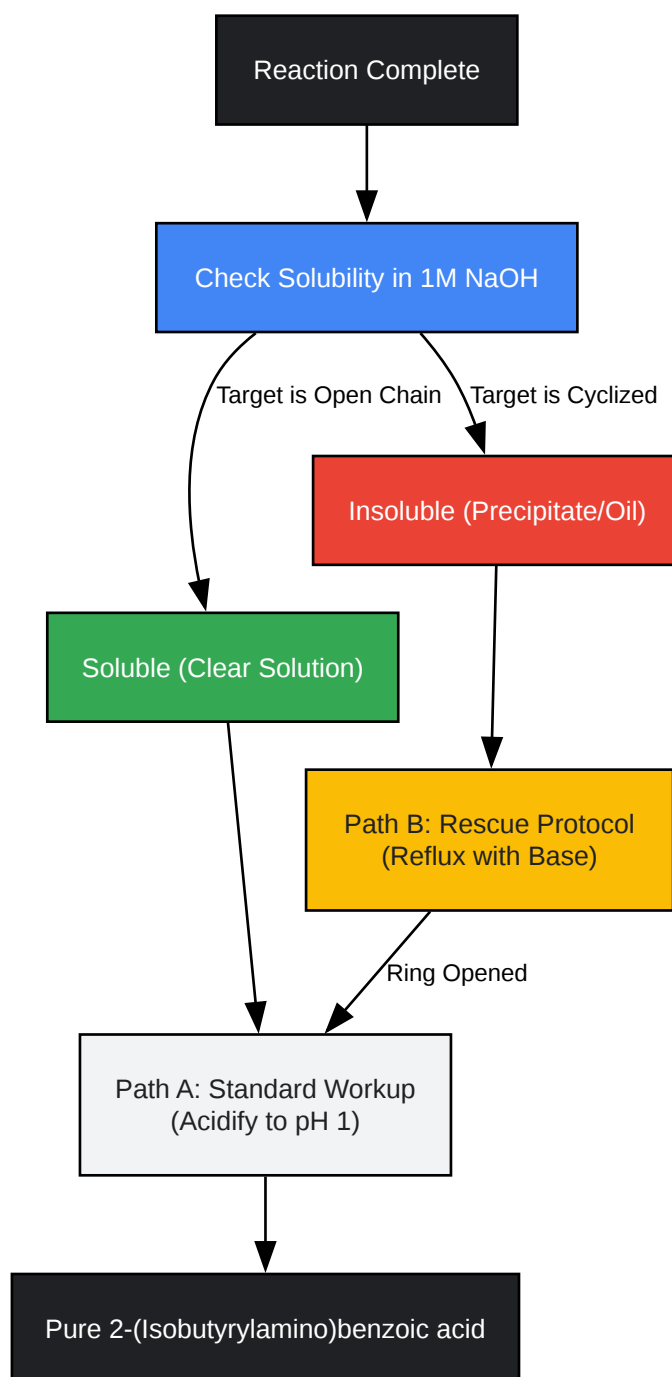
Reaction Complete

Check Solubility in 1M NaOH

Target is Open Chain

Target is Cyclized

Insoluble (Precipitate/Oil)

Soluble (Clear Solution)

Path B: Rescue Protocol
(Reflux with Base)

Ring Opened

Path A: Standard Workup
(Acidify to pH 1)

Pure 2-(Isobutyrylamino)benzoic acid